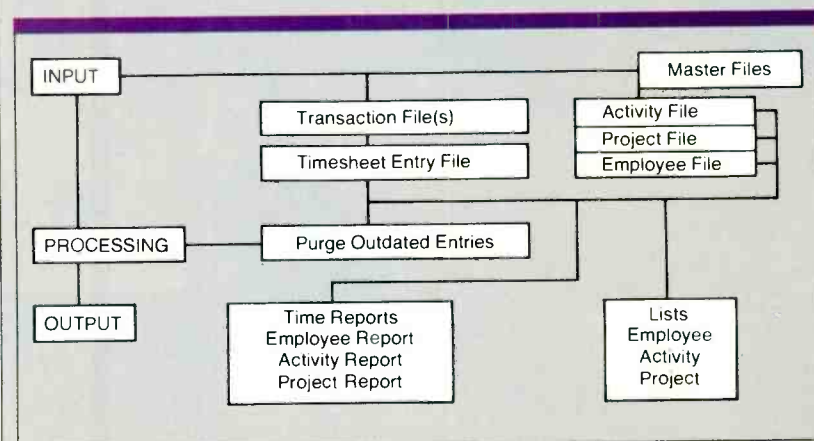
INPUT
Master Files
Transaction File(s)
Activity File
Project File
Timesheet Entry File
Employee File
PROCESSING
Purge Outdated Entries
OUTPUT
Time Reports
Employee Report
Activity Report
Project Report
Lists
Employee
Activity
Project